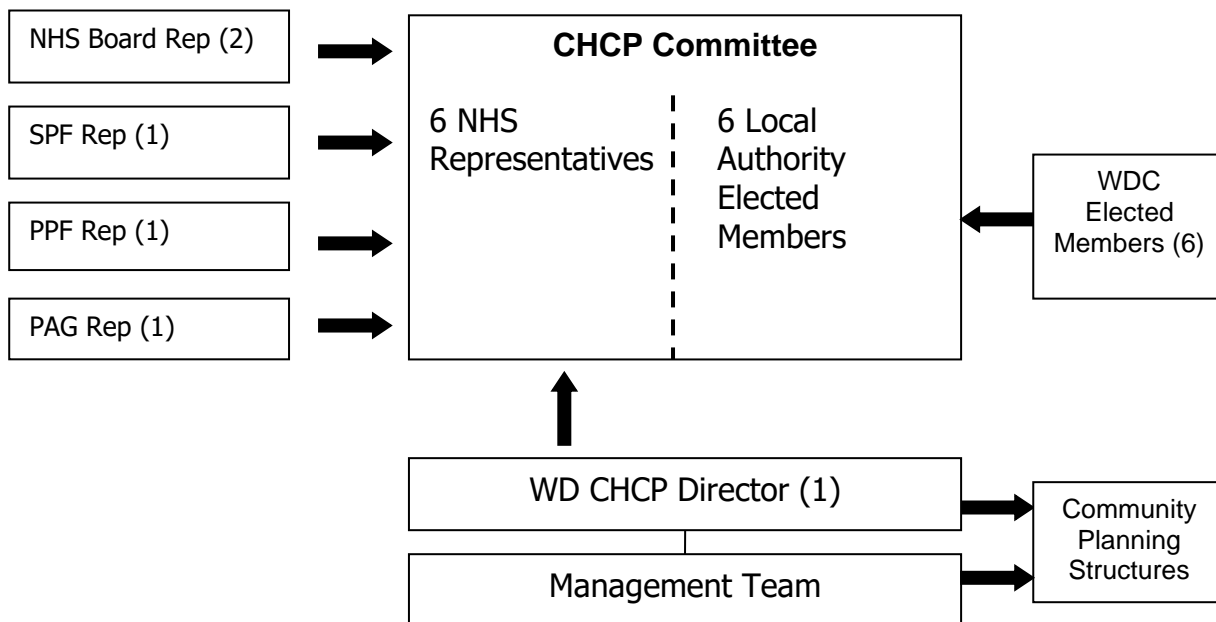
NHS Board Rep (2)

SPF Rep (1)

PPF Rep (1)

PAG Rep (1)

CHCP Committee

6 NHS Representatives

6 Local Authority Elected Members

WDC Elected Members (6)

WD CHCP Director (1)

Management Team

Community Planning Structures